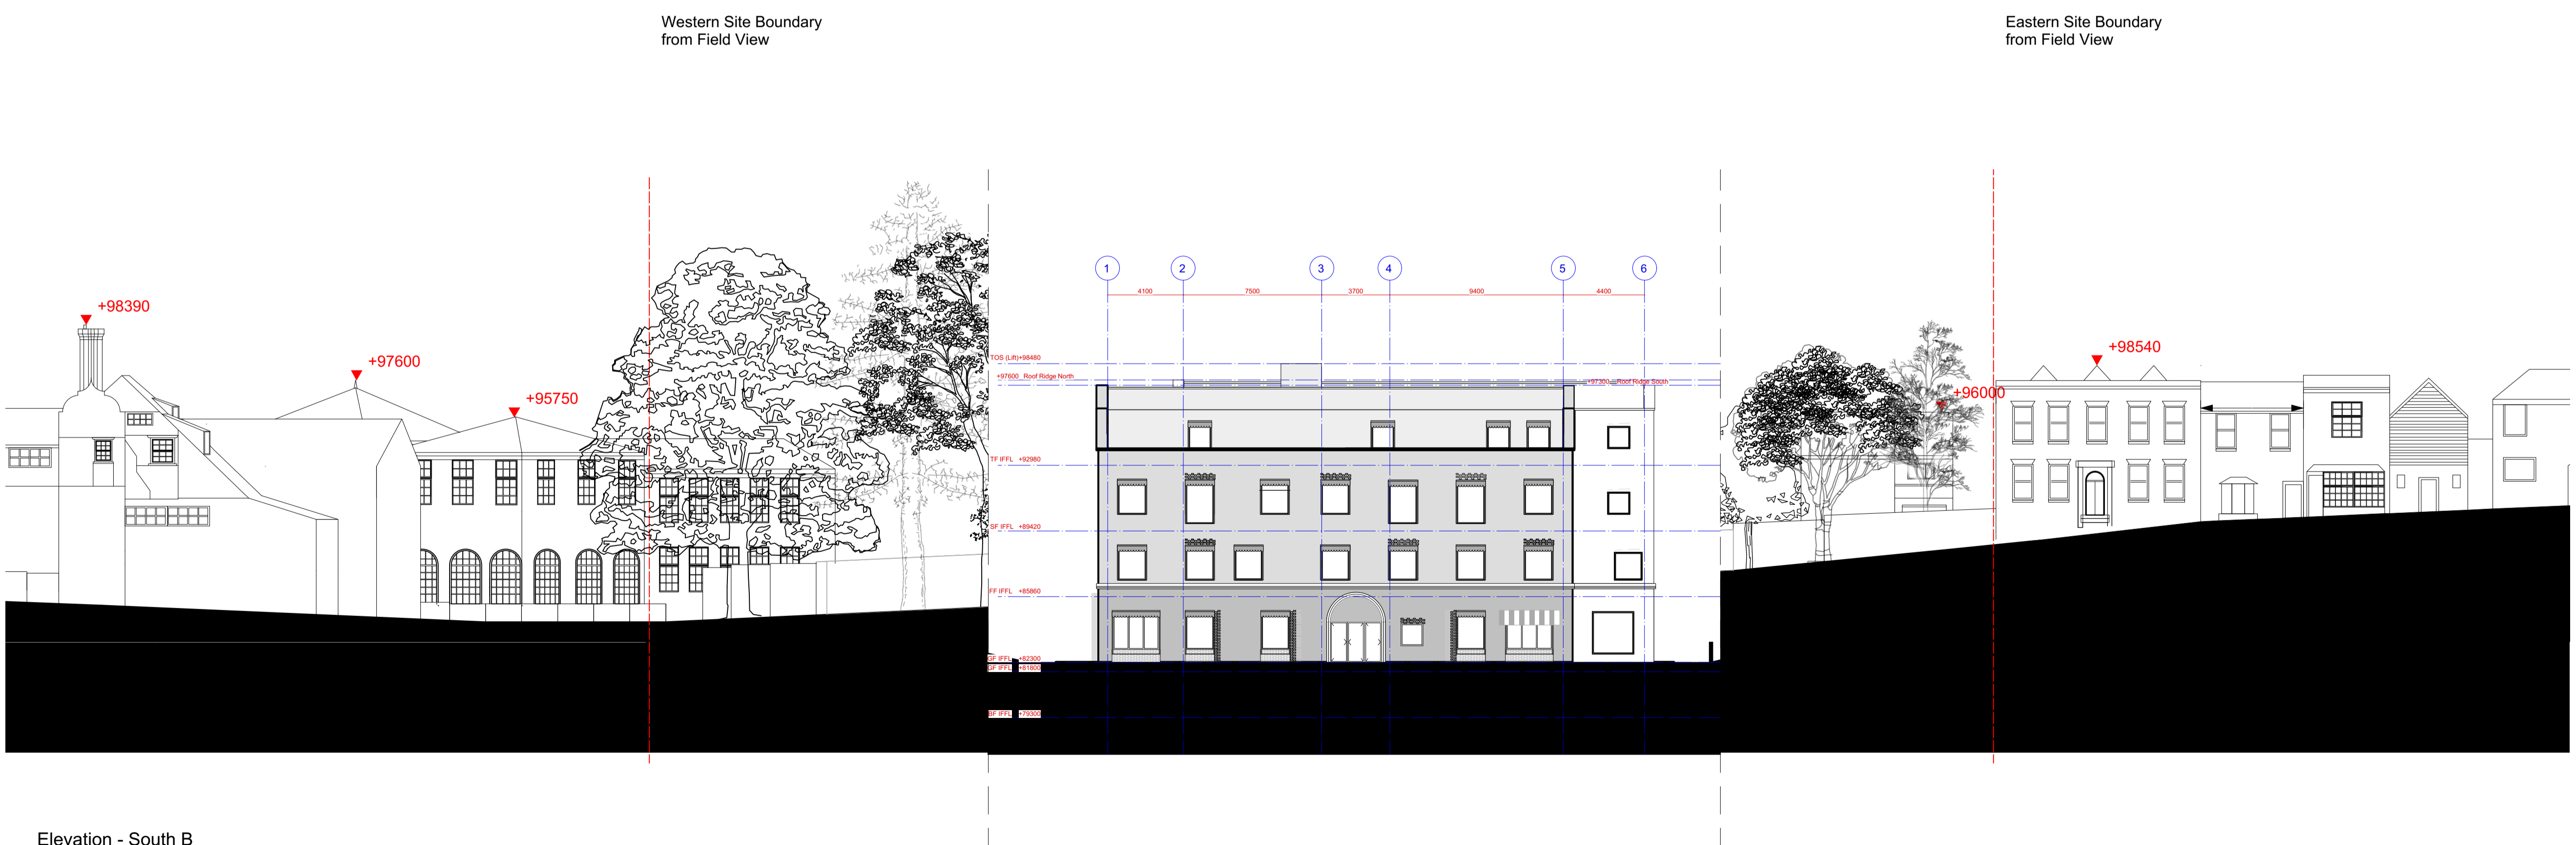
Western Site Boundary
from Field View

Eastern Site Boundary
from Field View

+98390

+97600

+95750

1 2 3 4 5 6

4100 7500 3700 9400 4400

TOS (Lift) +98480

+97600 Roof Ridge North

+97300 Roof Ridge South

TF IFFL +92980

SF IFFL +89420

FF IFFL +85860

GF IFFL +82300

GF IFFL +81800

BF IFFL +79300

+98540

+96000

Elevation - South B